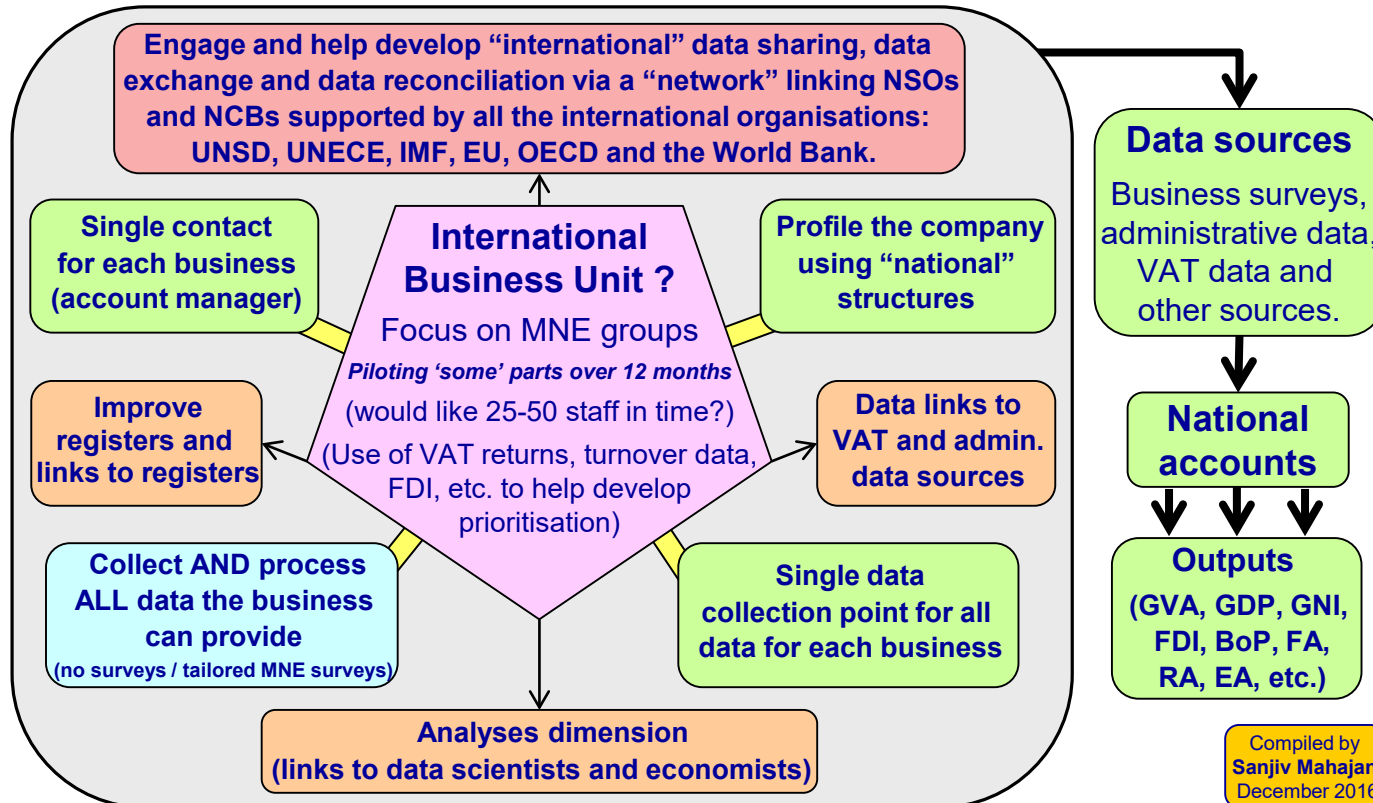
Engage and help develop “international” data sharing, data exchange and data reconciliation via a “network” linking NSOs and NCBs supported by all the international organisations: UNSD, UNECE, IMF, EU, OECD and the World Bank.

Single contact for each business (account manager)

International Business Unit ?
Focus on MNE groups
*Piloting ‘some’ parts over 12 months*
(would like 25-50 staff in time?)
(Use of VAT returns, turnover data, FDI, etc. to help develop prioritisation)

Profile the company using “national” structures

Improve registers and links to registers

Data links to VAT and admin. data sources

Collect AND process ALL data the business can provide
(no surveys / tailored MNE surveys)

Single data collection point for all data for each business

Analyses dimension
(links to data scientists and economists)

Data sources
Business surveys, administrative data, VAT data and other sources.

National accounts

Outputs
(GVA, GDP, GNI, FDI, BoP, FA, RA, EA, etc.)

Compiled by
Sanjiv Mahajan
December 2016